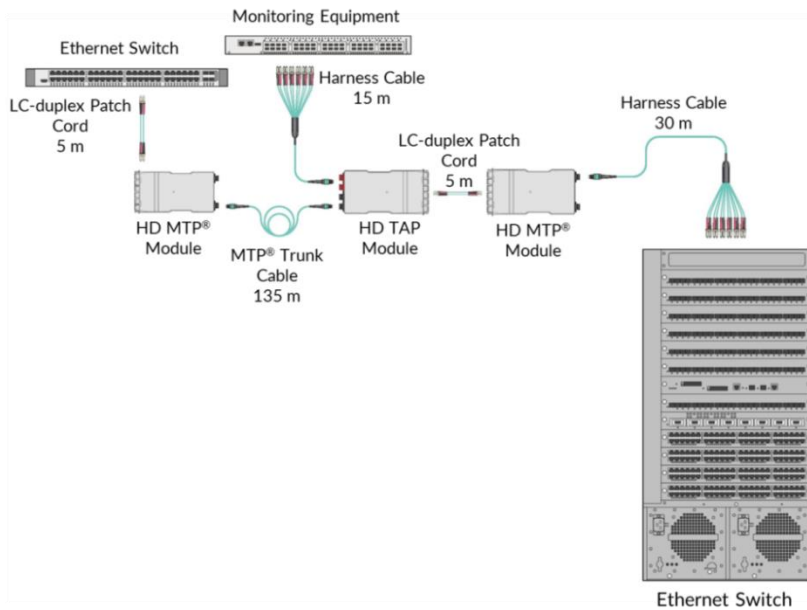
Monitoring Equipment

Ethernet Switch

LC-duplex Patch Cord 5 m

Harness Cable 15 m

Harness Cable 30 m

LC-duplex Patch Cord 5 m

HD MTP® Module

MTP® Trunk Cable 135 m

HD TAP Module

HD MTP® Module

Ethernet Switch